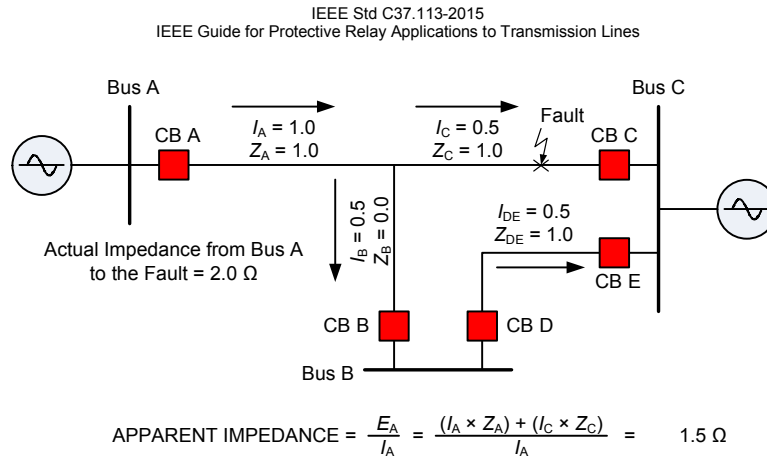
IEEE Std C37.113-2015
IEEE Guide for Protective Relay Applications to Transmission Lines

Bus A

CB A

$I_A = 1.0$
$Z_A = 1.0$

$I_C = 0.5$
$Z_C = 1.0$

Fault

Bus C

CB C

$I_B = 0.5$
$Z_B = 0.0$

$I_{DE} = 0.5$
$Z_{DE} = 1.0$

Actual Impedance from Bus A to the Fault = 2.0 Ω

CB E

CB B

CB D

Bus B

APPARENT IMPEDANCE = $\frac{E_A}{I_A} = \frac{(I_A \times Z_A) + (I_C \times Z_C)}{I_A}$ = 1.5 Ω